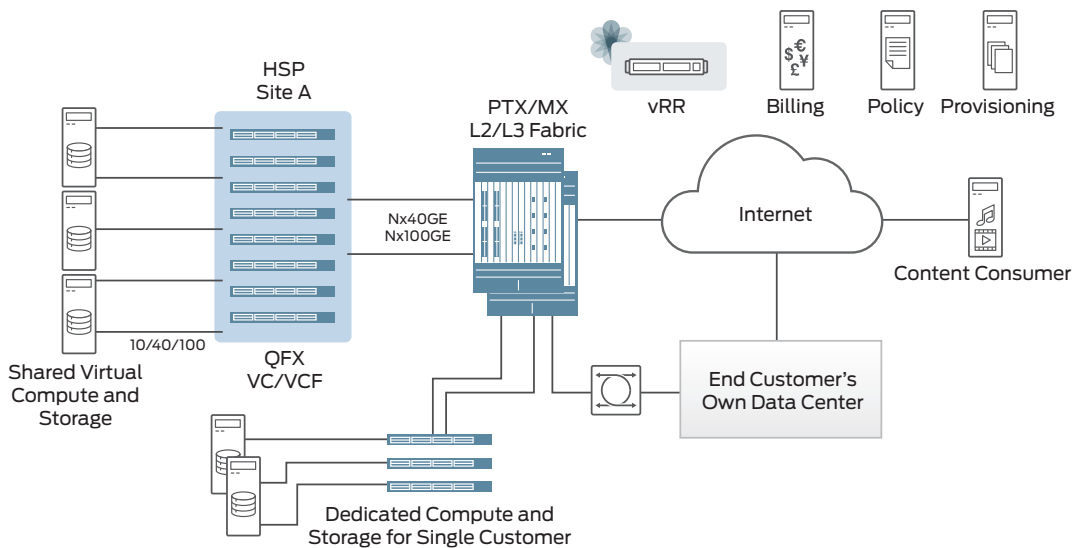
HSP
Site A

PTX/MX
L2/L3 Fabric

vRR

Billing

Policy

Provisioning

Nx40GE
Nx100GE

Internet

Content Consumer

10/40/100

Shared Virtual Compute and Storage

QFX
VC/VCF

End Customer's Own Data Center

Dedicated Compute and Storage for Single Customer